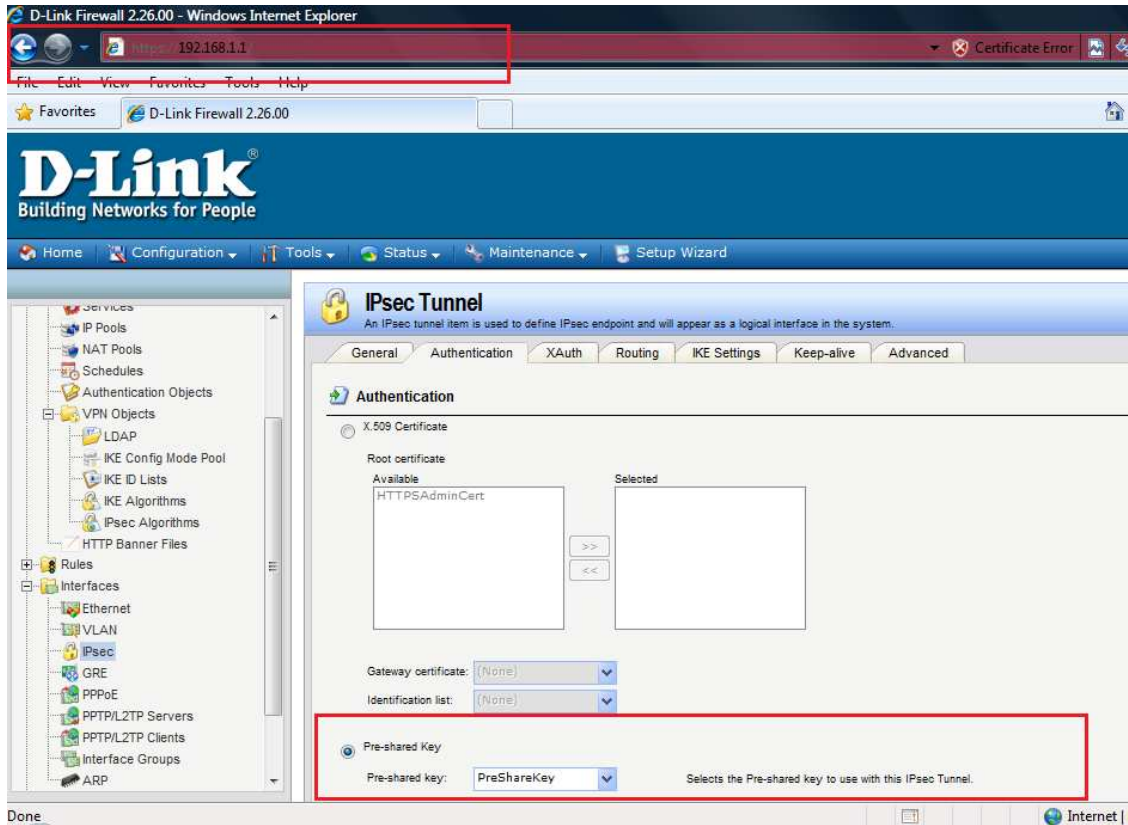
D-Link Firewall 2.26.00 - Windows Internet Explorer

https:// 192.168.1.1

Certificate Error

File Edit View Favorites Tools Help

Favorites

D-Link Firewall 2.26.00

D-Link

Building Networks for People

Home | Configuration | Tools | Status | Maintenance | Setup Wizard

Services
IP Pools
NAT Pools
Schedules
Authentication Objects
VPN Objects
LDAP
IKE Config Mode Pool
IKE ID Lists
IKE Algorithms
IPsec Algorithms
HTTP Banner Files
Rules
Interfaces
Ethernet
VLAN
IPsec
GRE
PPPoE
PPTP/L2TP Servers
PPTP/L2TP Clients
Interface Groups
ARP

IPsec Tunnel

An IPsec tunnel item is used to define IPsec endpoint and will appear as a logical interface in the system.

General | Authentication | XAuth | Routing | IKE Settings | Keep-alive | Advanced

Authentication

X.509 Certificate

Root certificate

Available

HTTPSAdminCert

Selected

>>

<<

Gateway certificate: (None)

Identification list: (None)

Pre-shared Key

Pre-shared key: PreShareKey

Selects the Pre-shared key to use with this IPsec Tunnel.

Done

Internet